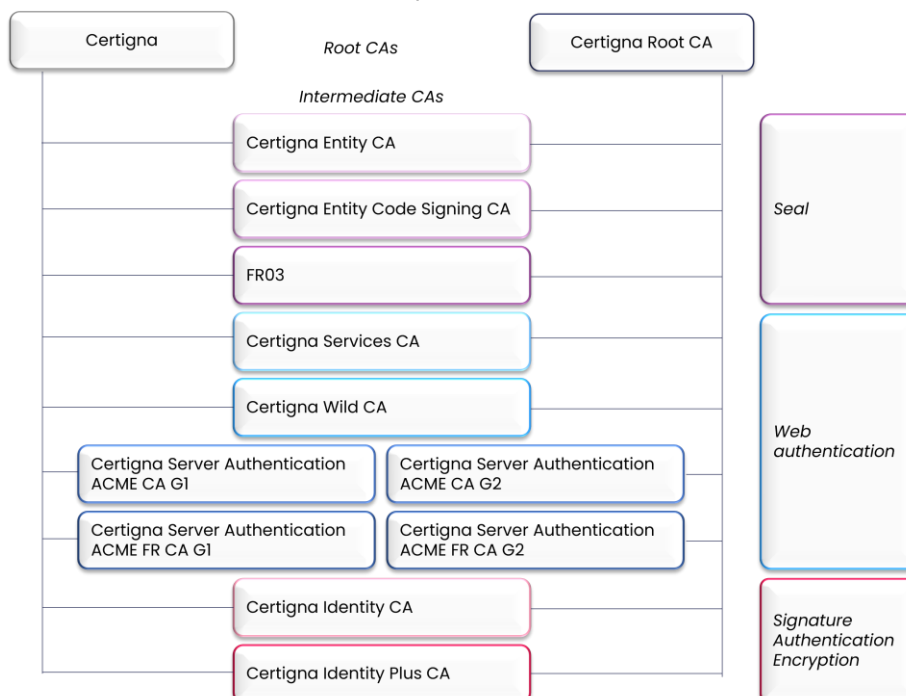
Certigna

Root CAs

Certigna Root CA

Intermediate CAs

Certigna Entity CA

Certigna Entity Code Signing CA

FR03

Seal

Certigna Services CA

Certigna Wild CA

Web authentication

Certigna Server Authentication ACME CA G1

Certigna Server Authentication ACME CA G2

Certigna Server Authentication ACME FR CA G1

Certigna Server Authentication ACME FR CA G2

Certigna Identity CA

Certigna Identity Plus CA

Signature Authentication Encryption